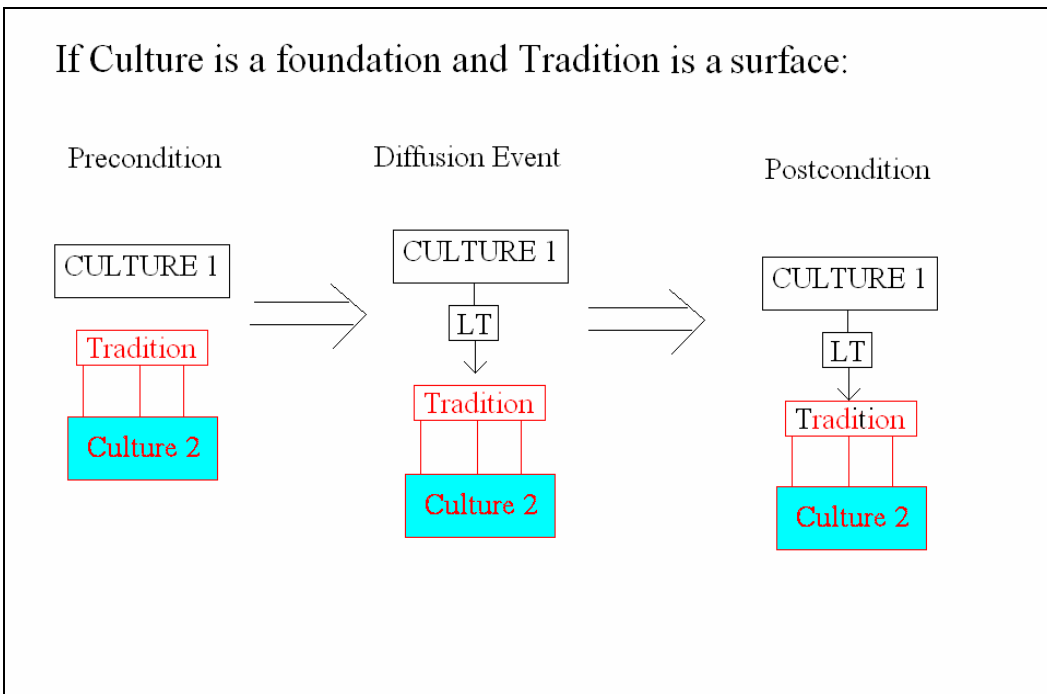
If Culture is a foundation and Tradition is a surface:

Precondition

CULTURE 1

Tradition

Culture 2

Diffusion Event

CULTURE 1

LT

Tradition

Culture 2

Postcondition

CULTURE 1

LT

Tradition

Culture 2